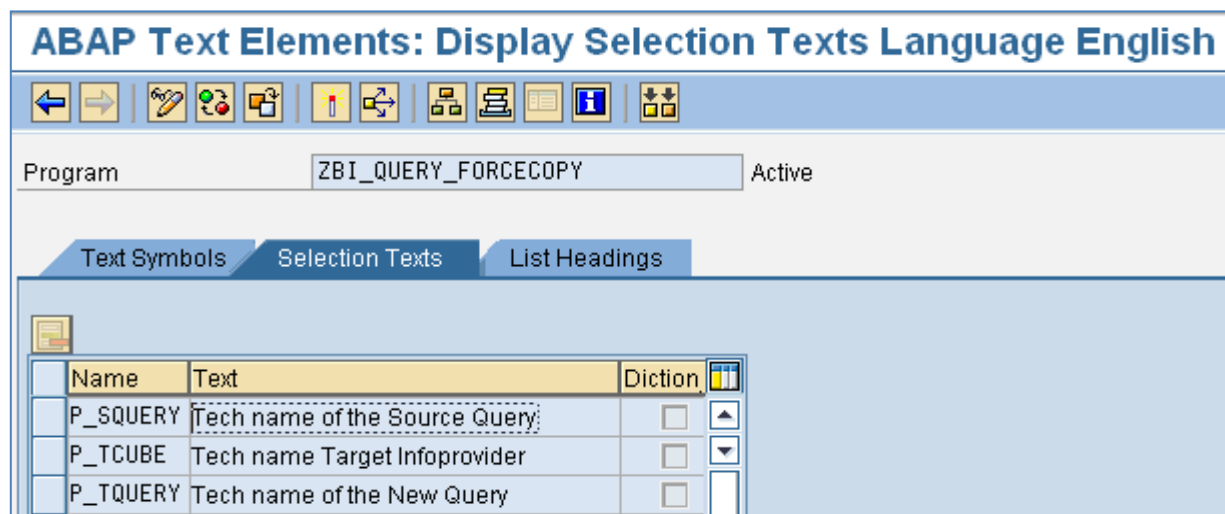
ABAP Text Elements: Display Selection Texts Language English

Program ZBI_QUERY_FORCECOPY Active

Text Symbols Selection Texts List Headings

| Name | Text | Diction |
|---|---|---|
| P_SQUERY | Tech name of the Source Query | |
| P_TCUBE | Tech name Target Infoprovider | |
| P_TQUERY | Tech name of the New Query | |